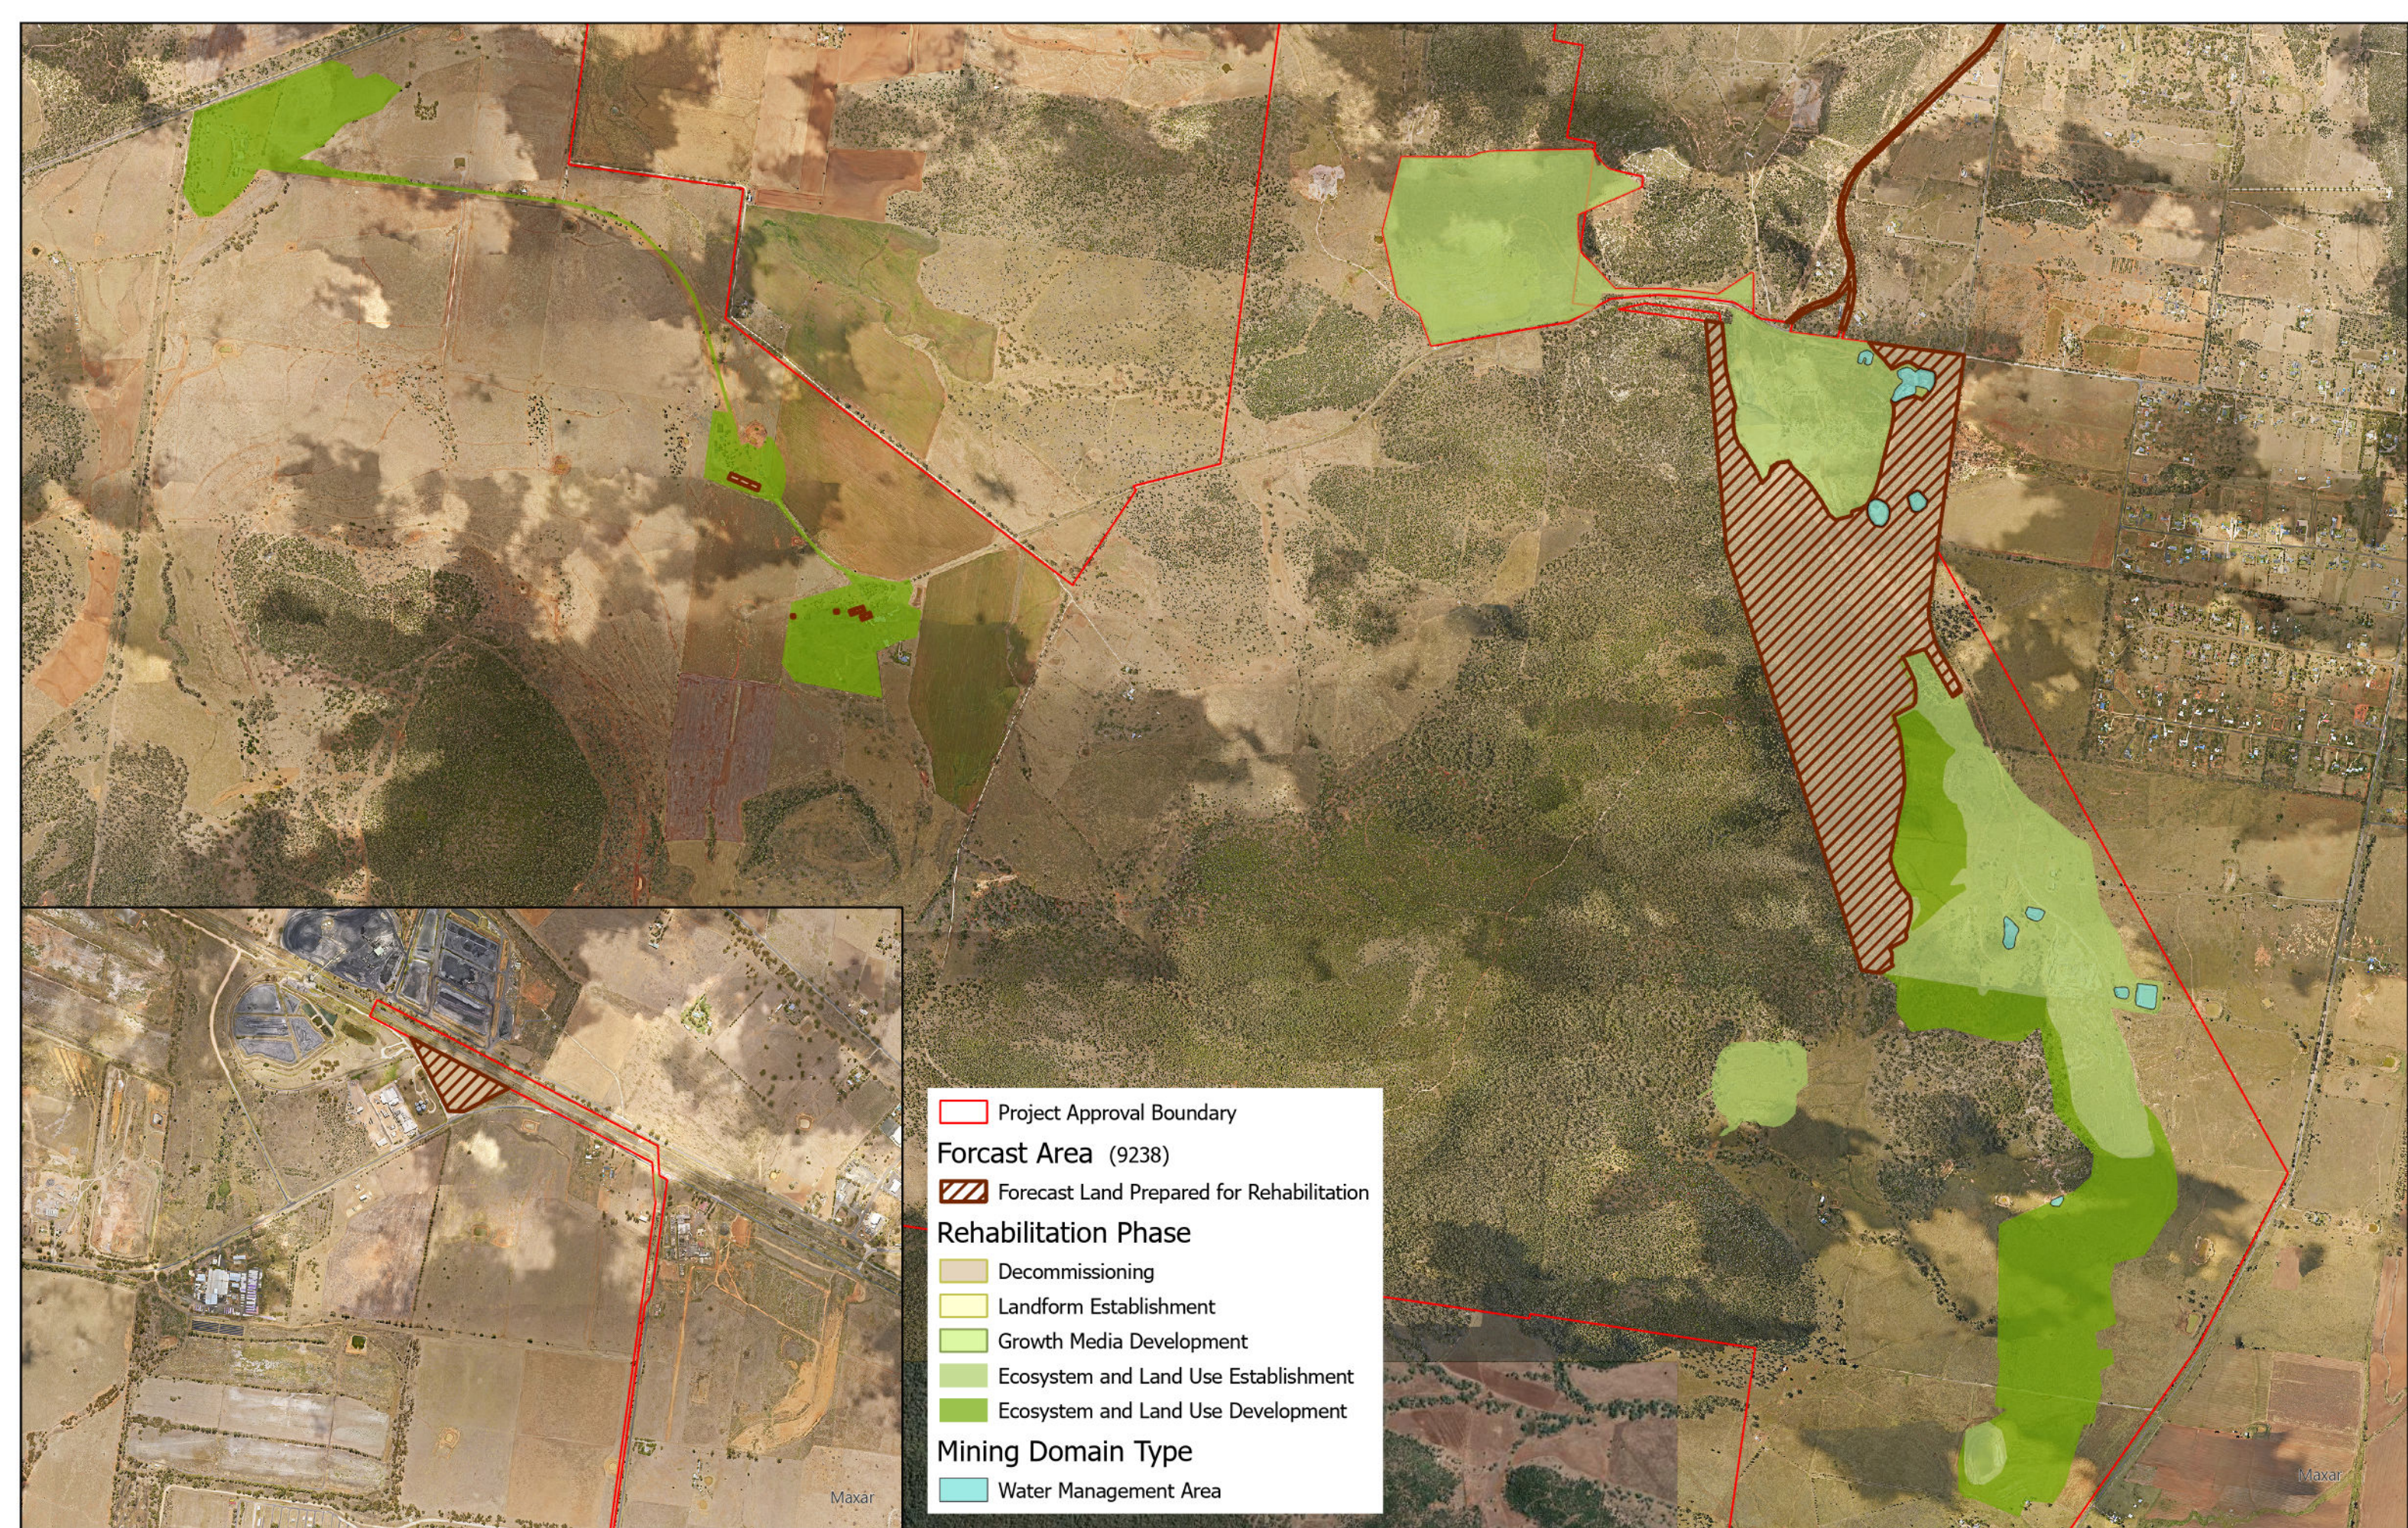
Project Approval Boundary

Forcast Area (9238)

Forecast Land Prepared for Rehabilitation

Rehabilitation Phase

Decommissioning

Landform Establishment

Growth Media Development

Ecosystem and Land Use Establishment

Ecosystem and Land Use Development

Mining Domain Type

Water Management Area

Maxar

Maxar